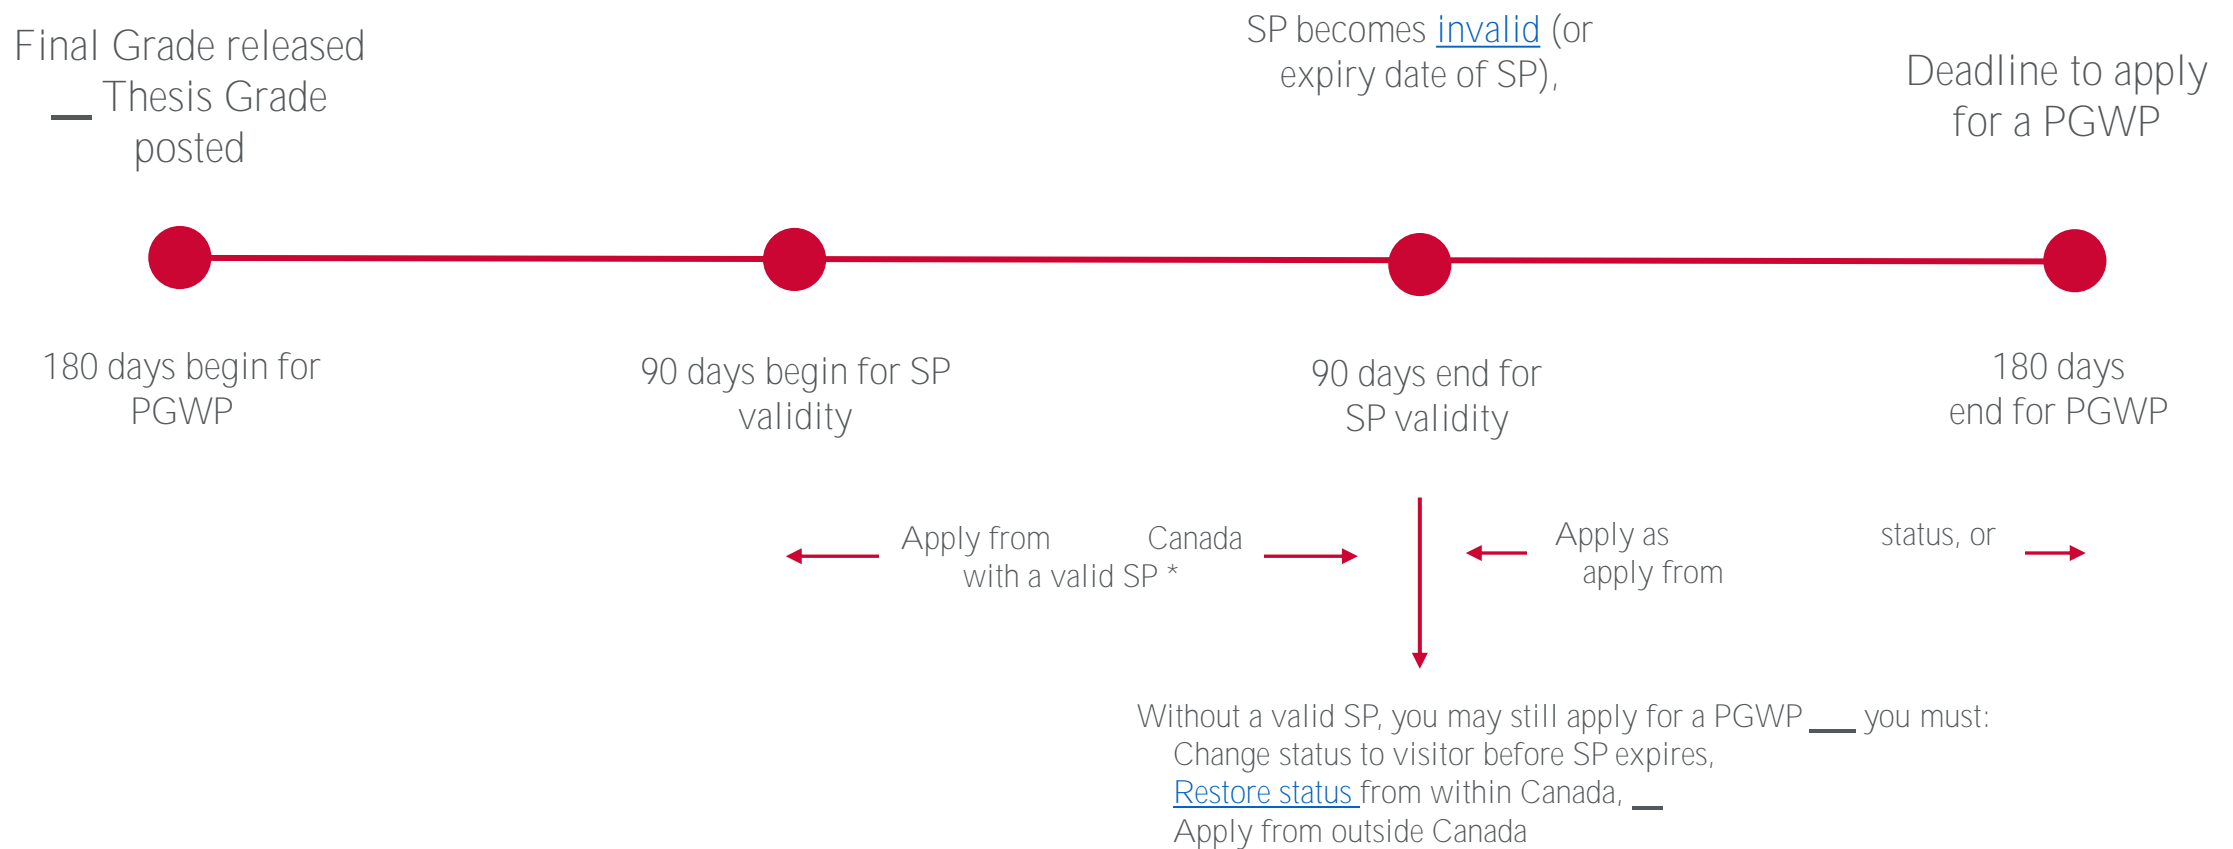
Final Grade released
__ Thesis Grade posted

SP becomes invalid (or expiry date of SP),

Deadline to apply for a PGWP

180 days begin for PGWP

90 days begin for SP validity

90 days end for SP validity

180 days end for PGWP

Apply from Canada with a valid SP *

Apply as status, or apply from

Without a valid SP, you may still apply for a PGWP __ you must:
Change status to visitor before SP expires,
Restore status from within Canada, __
Apply from outside Canada